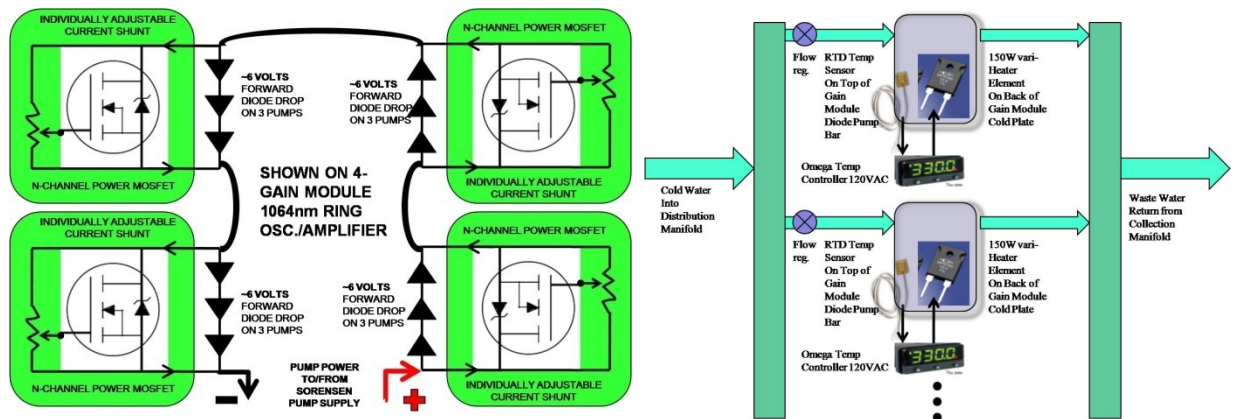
INDIVIDUALLY ADJUSTABLE CURRENT SHUNT

N-CHANNEL POWER MOSFET

~6 VOLTS FORWARD DIODE DROP ON 3 PUMPS

~6 VOLTS FORWARD DIODE DROP ON 3 PUMPS

N-CHANNEL POWER MOSFET

SHOWN ON 4-GAIN MODULE 1064nm RING OSC./AMPLIFIER

N-CHANNEL POWER MOSFET

INDIVIDUALLY ADJUSTABLE CURRENT SHUNT

INDIVIDUALLY ADJUSTABLE CURRENT SHUNT

N-CHANNEL POWER MOSFET

~6 VOLTS FORWARD DIODE DROP ON 3 PUMPS

~6 VOLTS FORWARD DIODE DROP ON 3 PUMPS

N-CHANNEL POWER MOSFET

PUMP POWER TO/FROM SORENSEN PUMP SUPPLY

INDIVIDUALLY ADJUSTABLE CURRENT SHUNT

Cold Water Into Distribution Manifold

Flow reg.

RTD Temp Sensor On Top of Gain Module Diode Pump Bar

150W vari-Heater Element On Back of Gain Module Cold Plate

Omega Temp Controller 120VAC

330.0

Flow reg.

RTD Temp Sensor On Top of Gain Module Diode Pump Bar

150W vari-Heater Element On Back of Gain Module Cold Plate

Omega Temp Controller 120VAC

330.0

Waste Water Return from Collection Manifold